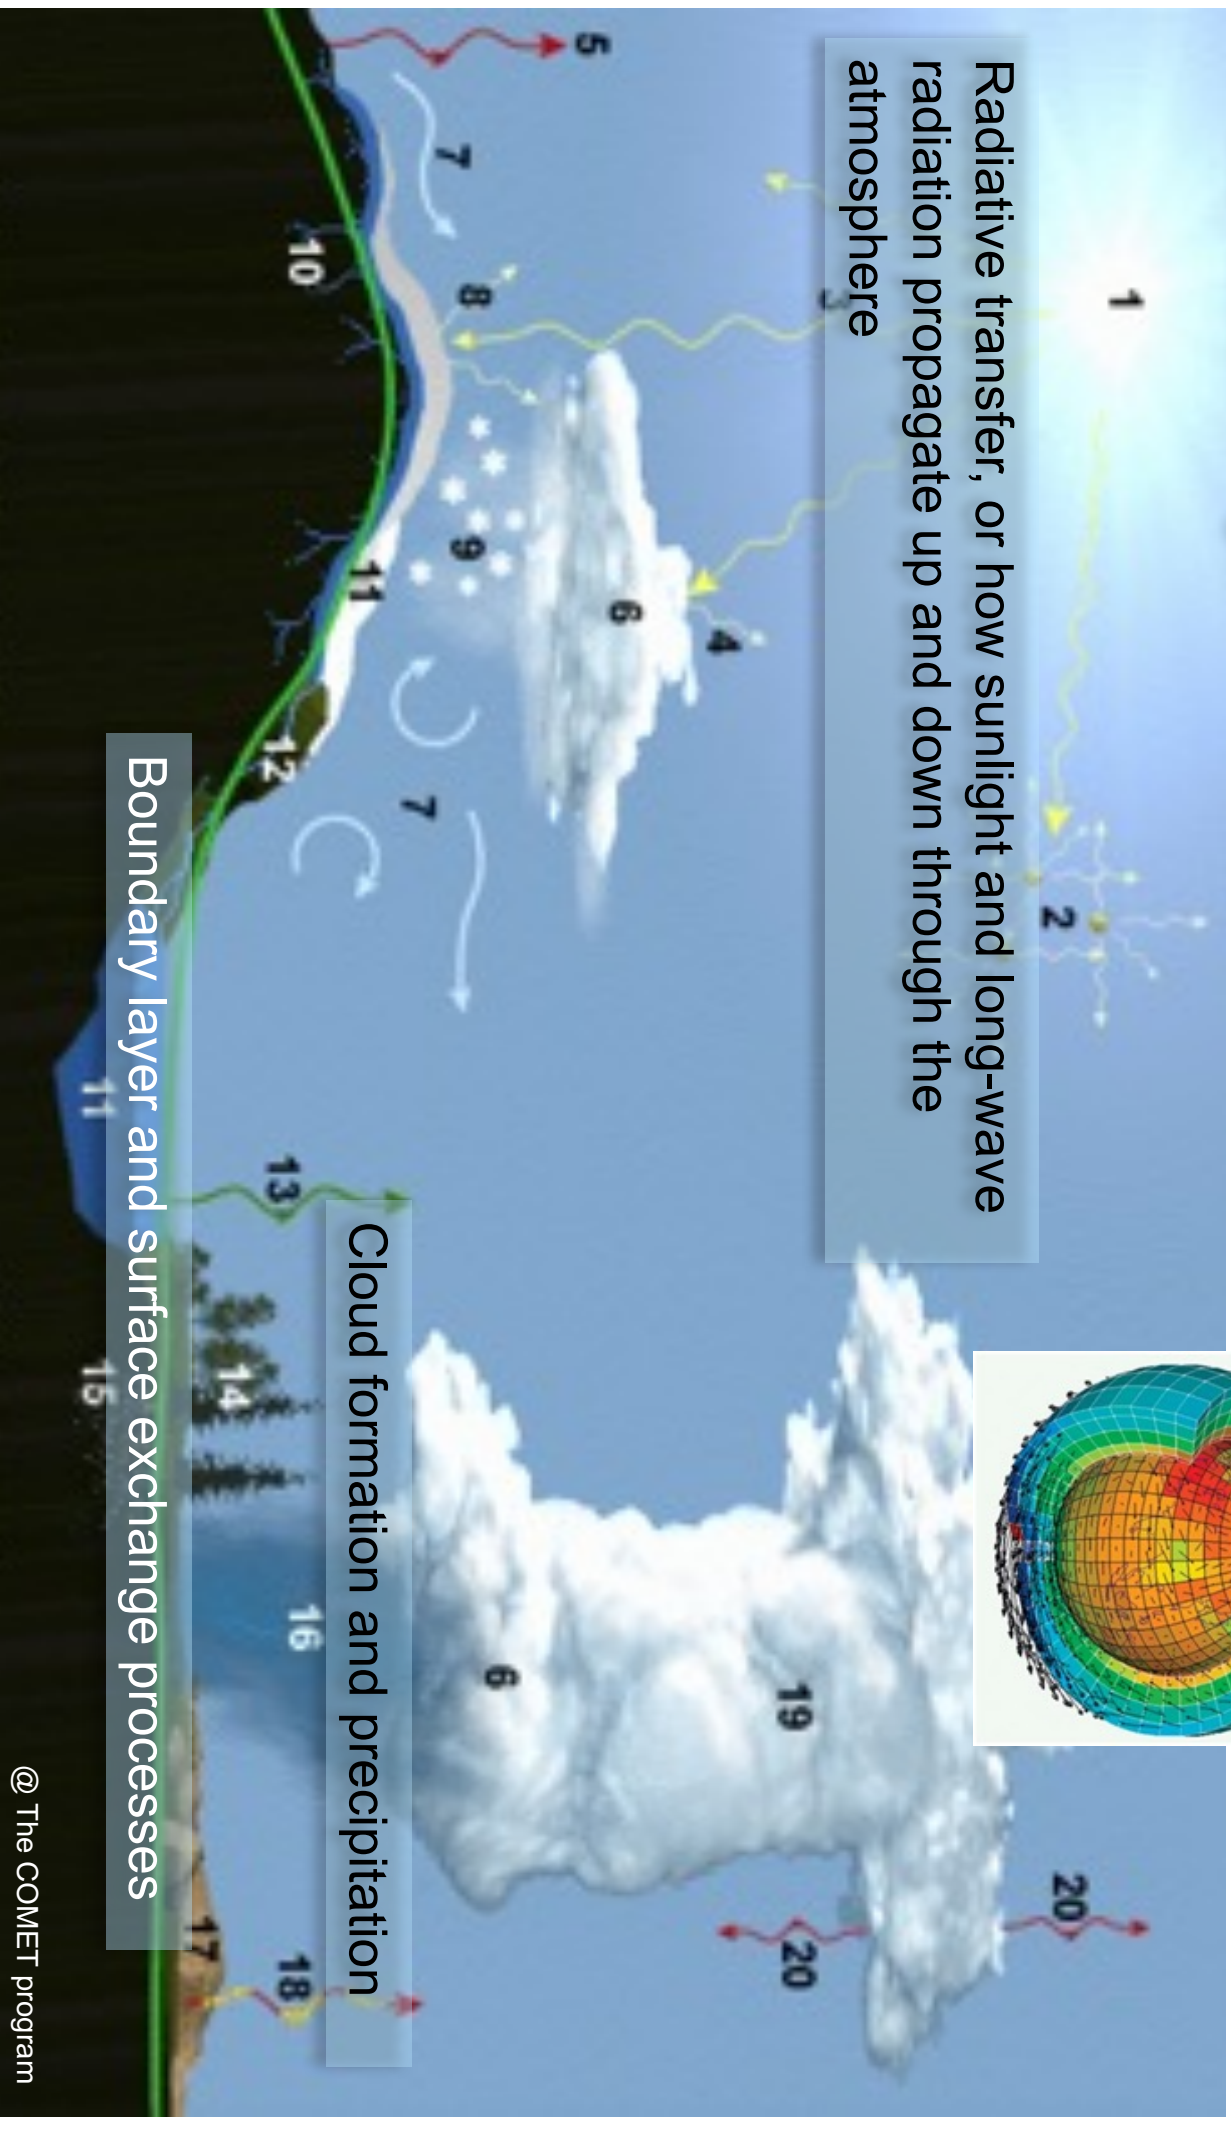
Radiative transfer, or how sunlight and long-wave radiation propagate up and down through the atmosphere

1

2

3

4

5

6

7

8

9

10

11

12

7

Cloud formation and precipitation

Boundary layer and surface exchange processes

11

13

14

15

16

6

19

20

20

17

18

@ The COMET program